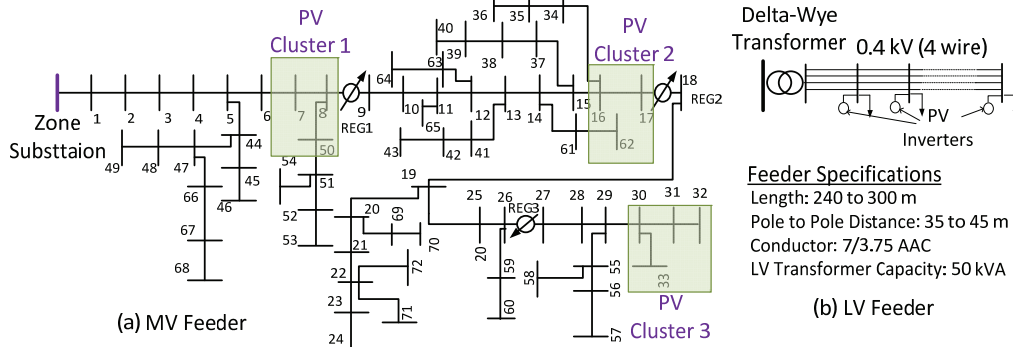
PV Cluster 1

PV Cluster 2

Delta-Wye Transformer

0.4 kV (4 wire)

Zone Substtaion

1 2 3 4 5 6 7 8 9 10 11 12 13 14 15 16 17 18

REG1 REG2 REG3

36 35 34 40 39 63 38 37 64 65 43 42 41 61 62 49 48 47 44 45 46 66 67 68 50 54 51 52 53 19 20 69 70 21 22 72 23 71 24 25 20 26 27 28 29 30 31 32 59 60 58 55 56 57 33

PV Inverters

Feeder Specifications

Length: 240 to 300 m

Pole to Pole Distance: 35 to 45 m

Conductor: 7/3.75 AAC

LV Transformer Capacity: 50 kVA

PV Cluster 3

(a) MV Feeder

(b) LV Feeder